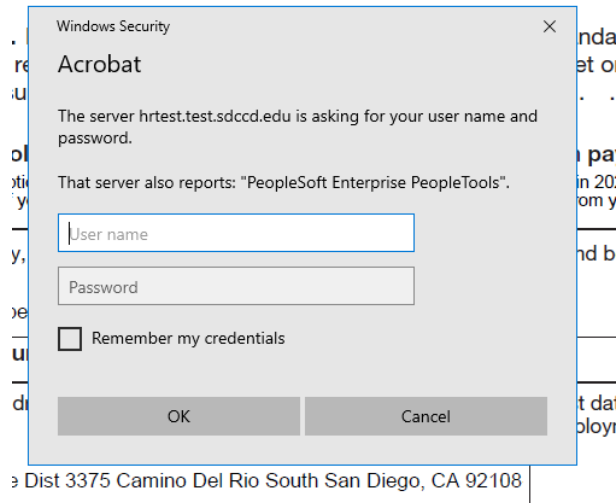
Windows Security

Acrobat

The server hrtest.test.sdccd.edu is asking for your user name and password.

That server also reports: "PeopleSoft Enterprise PeopleTools".

User name

Password

Remember my credentials

OK

Cancel

e Dist 3375 Camino Del Rio South San Diego, CA 92108